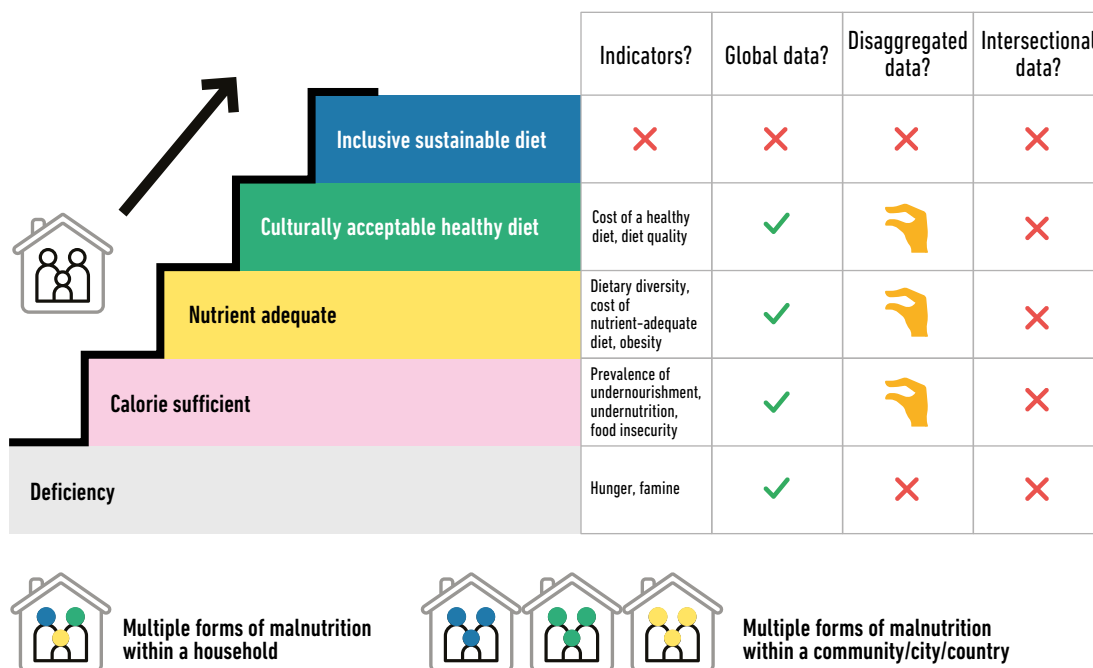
| | Indicators? | Global data? | Disaggregated data? | Intersectional data? |
|---|---|---|---|---|
| Inclusive sustainable diet | ✗ | ✗ | ✗ | ✗ |
| Culturally acceptable healthy diet | Cost of a healthy diet, diet quality | ✓ | | ✗ |
| Nutrient adequate | Dietary diversity, cost of nutrient-adequate diet, obesity | ✓ | | ✗ |
| Calorie sufficient | Prevalence of undernourishment, undernutrition, food insecurity | ✓ | | ✗ |
| Deficiency | Hunger, famine | ✓ | ✗ | ✗ |

Multiple forms of malnutrition within a household

Multiple forms of malnutrition within a community/city/country